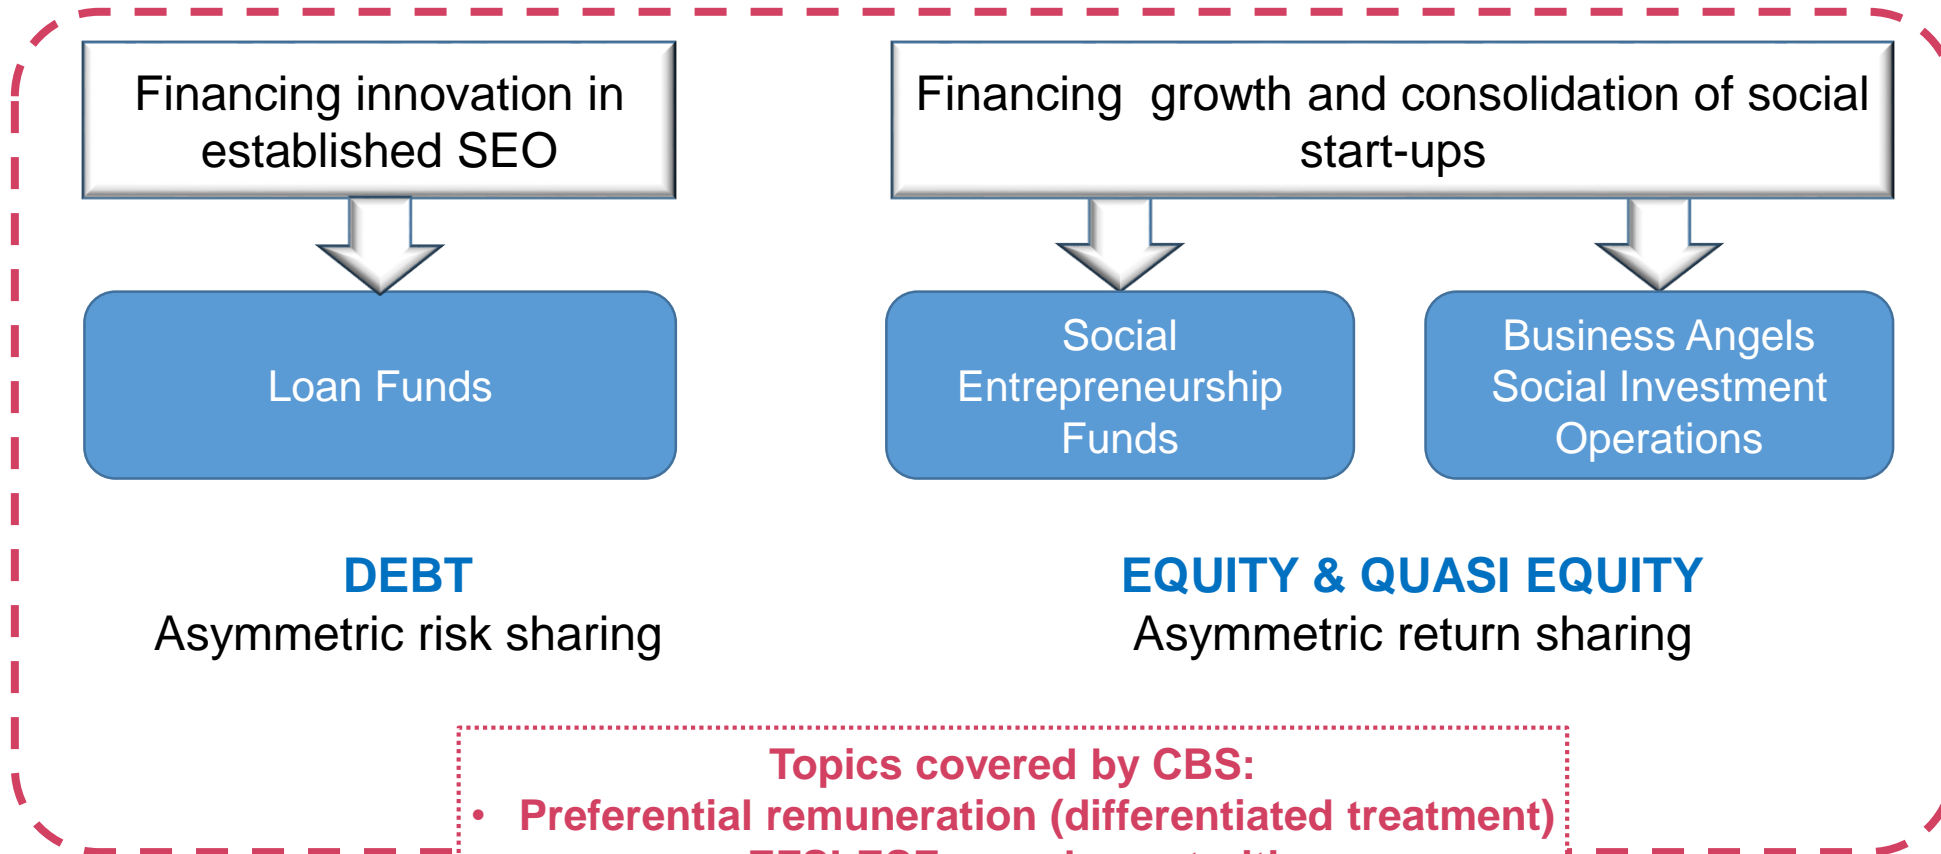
Financing innovation in established SEO

Financing growth and consolidation of social start-ups

Loan Funds

Social Entrepreneurship Funds

Business Angels Social Investment Operations

DEBT
Asymmetric risk sharing

EQUITY & QUASI EQUITY
Asymmetric return sharing

Topics covered by CBS:
• Preferential remuneration (differentiated treatment)
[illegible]